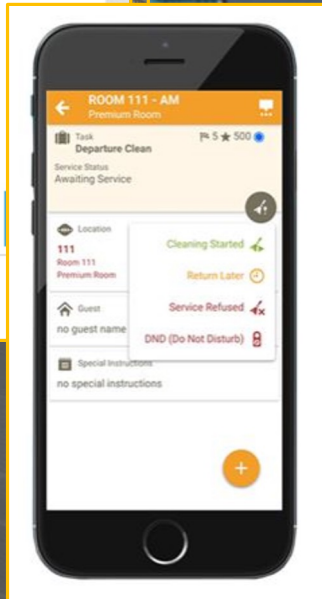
ROOM 111 - AM
Premium Room

Task
Departure Clean
5 ★ 500

Service Status
Awaiting Service

Location
111
Room 111
Premium Room

Cleaning Started
Return Later
Service Refused
DND (Do Not Disturb)

Guest
no guest name

Special Instructions
no special instructions

+